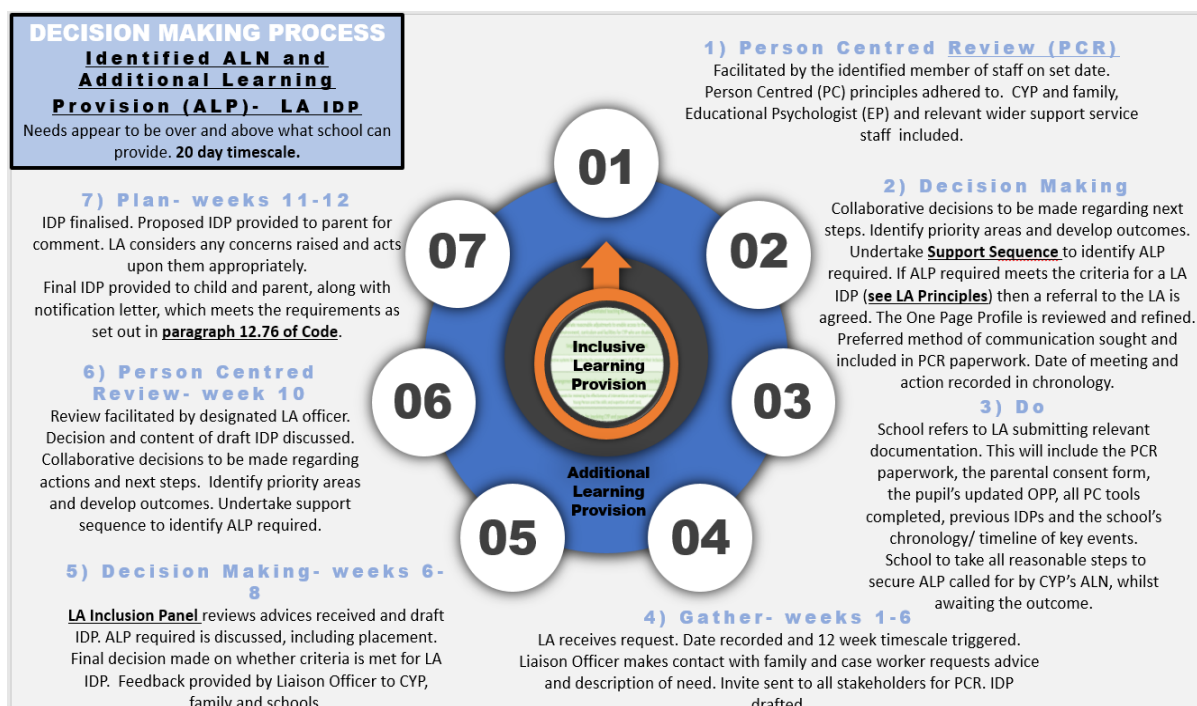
DECISION MAKING PROCESS
Identified ALN and Additional Learning Provision (ALP)- LA IDP
Needs appear to be over and above what school can provide. 20 day timescale.

1) Person Centred Review (PCR)
Facilitated by the identified member of staff on set date. Person Centred (PC) principles adhered to. CYP and family, Educational Psychologist (EP) and relevant wider support service staff included.

2) Decision Making
Collaborative decisions to be made regarding next steps. Identify priority areas and develop outcomes. Undertake Support Sequence to identify ALP required. If ALP required meets the criteria for a LA IDP (see LA Principles) then a referral to the LA is agreed. The One Page Profile is reviewed and refined. Preferred method of communication sought and included in PCR paperwork. Date of meeting and action recorded in chronology.

3) Do
School refers to LA submitting relevant documentation. This will include the PCR paperwork, the parental consent form, the pupil's updated OPP, all PC tools completed, previous IDPs and the school's chronology/ timeline of key events. School to take all reasonable steps to secure ALP called for by CYP's ALN, whilst awaiting the outcome.

4) Gather- weeks 1-6
LA receives request. Date recorded and 12 week timescale triggered. Liaison Officer makes contact with family and case worker requests advice and description of need. Invite sent to all stakeholders for PCR. IDP drafted.

5) Decision Making- weeks 6-8
LA Inclusion Panel reviews advices received and draft IDP. ALP required is discussed, including placement. Final decision made on whether criteria is met for LA IDP. Feedback provided by Liaison Officer to CYP, family and schools.

6) Person Centred Review- week 10
Review facilitated by designated LA officer. Decision and content of draft IDP discussed. Collaborative decisions to be made regarding actions and next steps. Identify priority areas and develop outcomes. Undertake support sequence to identify ALP required.

7) Plan- weeks 11-12
IDP finalised. Proposed IDP provided to parent for comment. LA considers any concerns raised and acts upon them appropriately.
Final IDP provided to child and parent, along with notification letter, which meets the requirements as set out in paragraph 12.76 of Code.

01
02
03
04
05
06
07
Inclusive Learning Provision
Additional Learning Provision